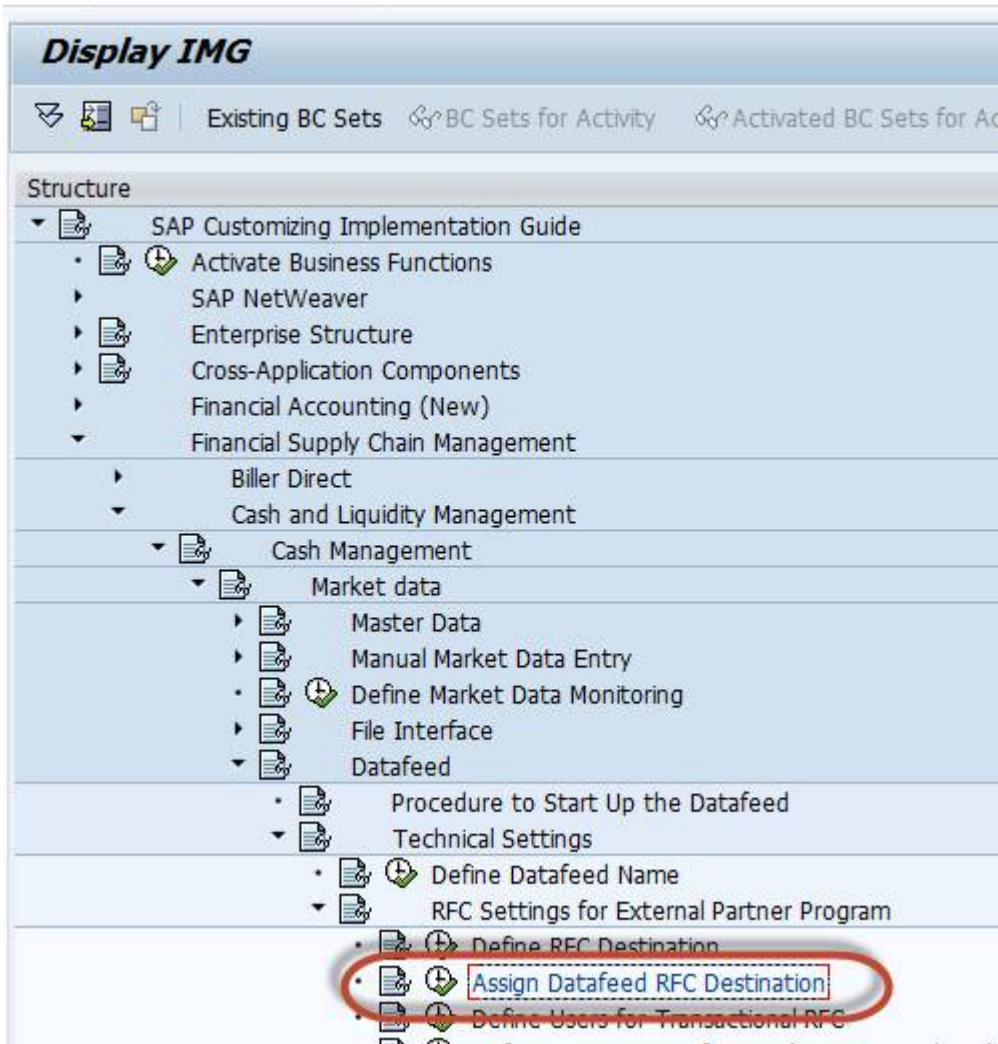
Display IMG

Existing BC Sets BC Sets for Activity Activated BC Sets for Ac

Structure

SAP Customizing Implementation Guide
Activate Business Functions
SAP NetWeaver
Enterprise Structure
Cross-Application Components
Financial Accounting (New)
Financial Supply Chain Management
Biller Direct
Cash and Liquidity Management
Cash Management
Market data
Master Data
Manual Market Data Entry
Define Market Data Monitoring
File Interface
Datafeed
Procedure to Start Up the Datafeed
Technical Settings
Define Datafeed Name
RFC Settings for External Partner Program
Define RFC Destination
Assign Datafeed RFC Destination
Define Users for Transactional RFC